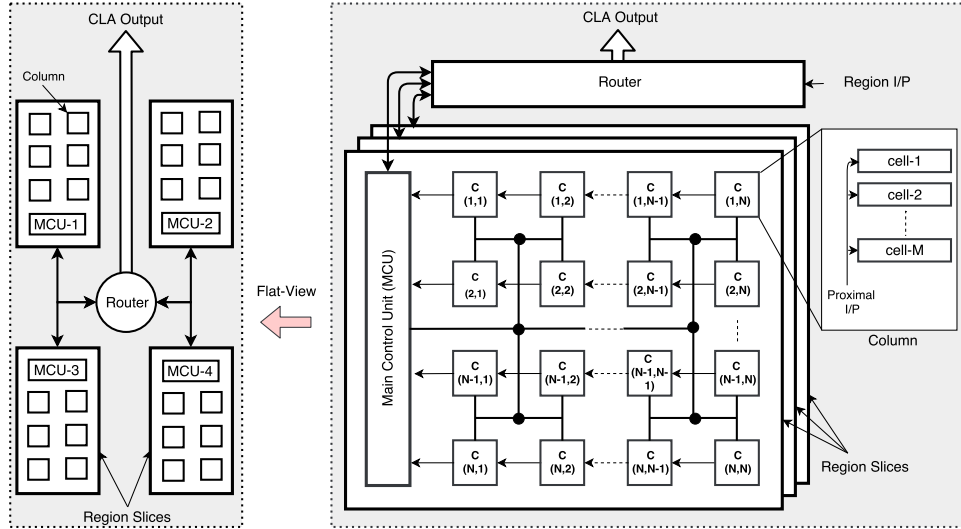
CLA Output

Column

MCU-1

MCU-2

Router

MCU-3

MCU-4

Region Slices

Flat-View

CLA Output

Router

Region I/P

Main Control Unit (MCU)

C (1,1)

C (1,2)

C (1,N-1)

C (1,N)

C (2,1)

C (2,2)

C (2,N-1)

C (2,N)

C (N-1,1)

C (N-1,2)

C (N-1,N-1)

C (N-1,N)

C (N,1)

C (N,2)

C (N,N-1)

C (N,N)

cell-1

cell-2

cell-M

Proximal I/P

Column

Region Slices